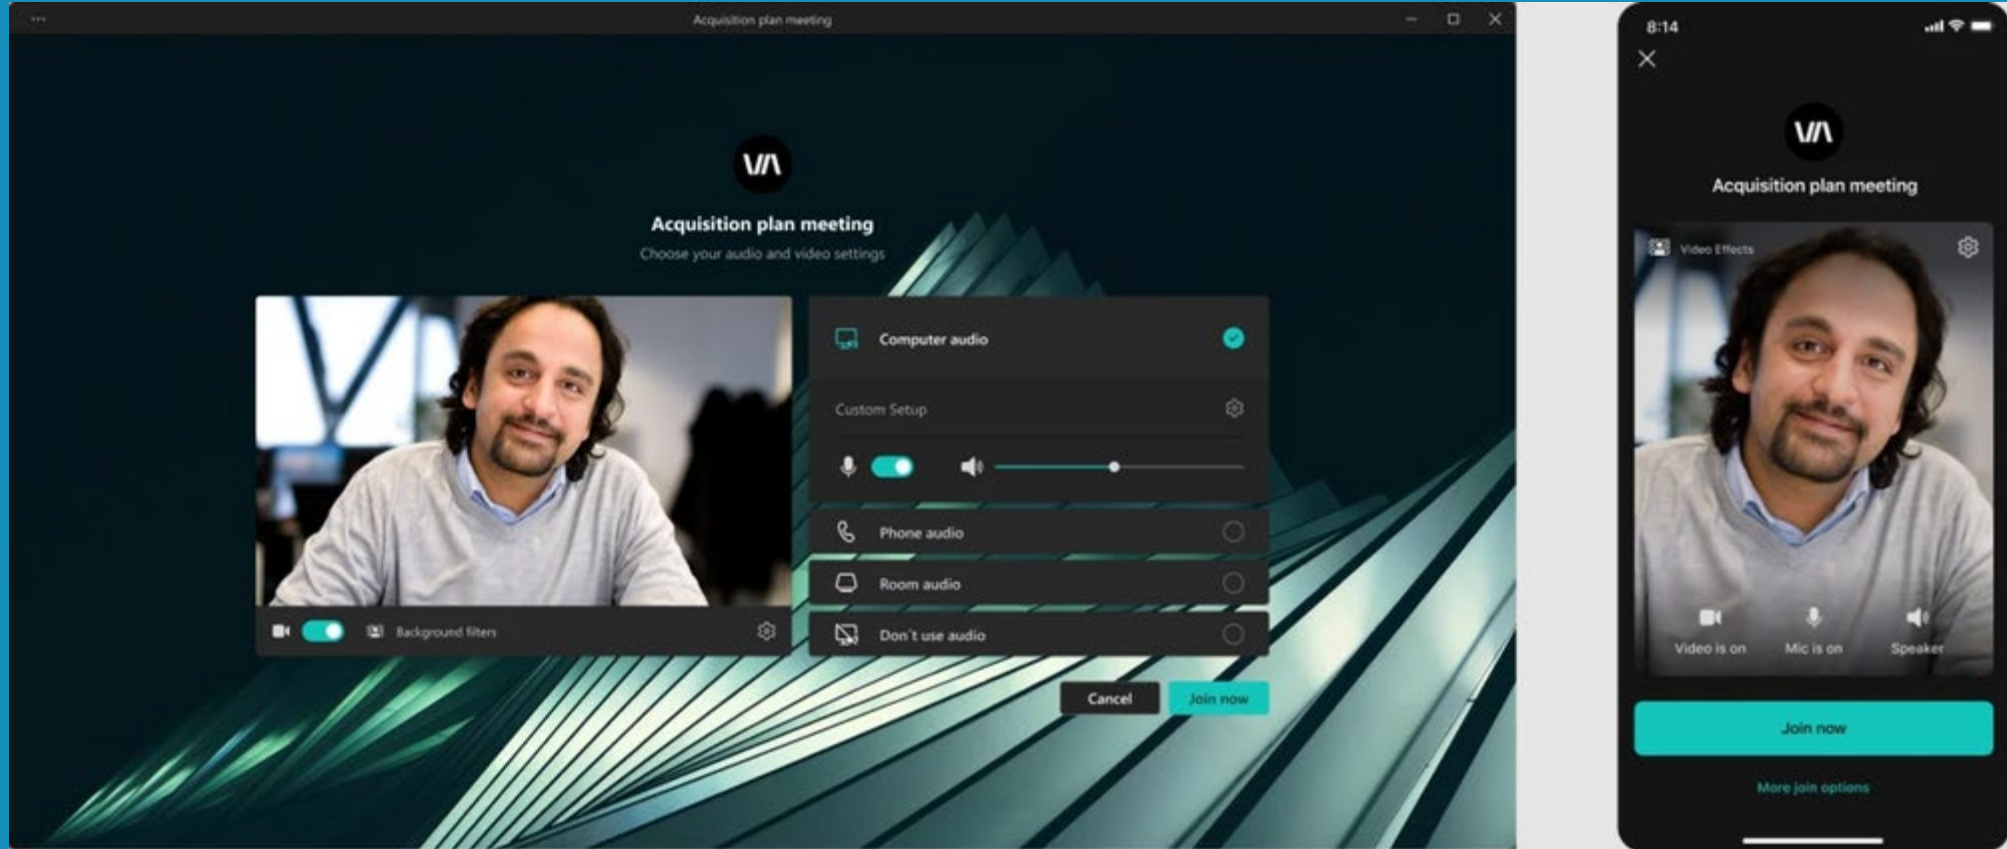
···

Acquisition plan meeting

VA

Acquisition plan meeting

Choose your audio and video settings

Background filters

Computer audio

Custom Setup

Phone audio

Room audio

Don´t use audio

Cancel

Join now

8:14

VA

Acquisition plan meeting

Video Effects

Video is on

Mic is on

Speaker

Join now

More join options